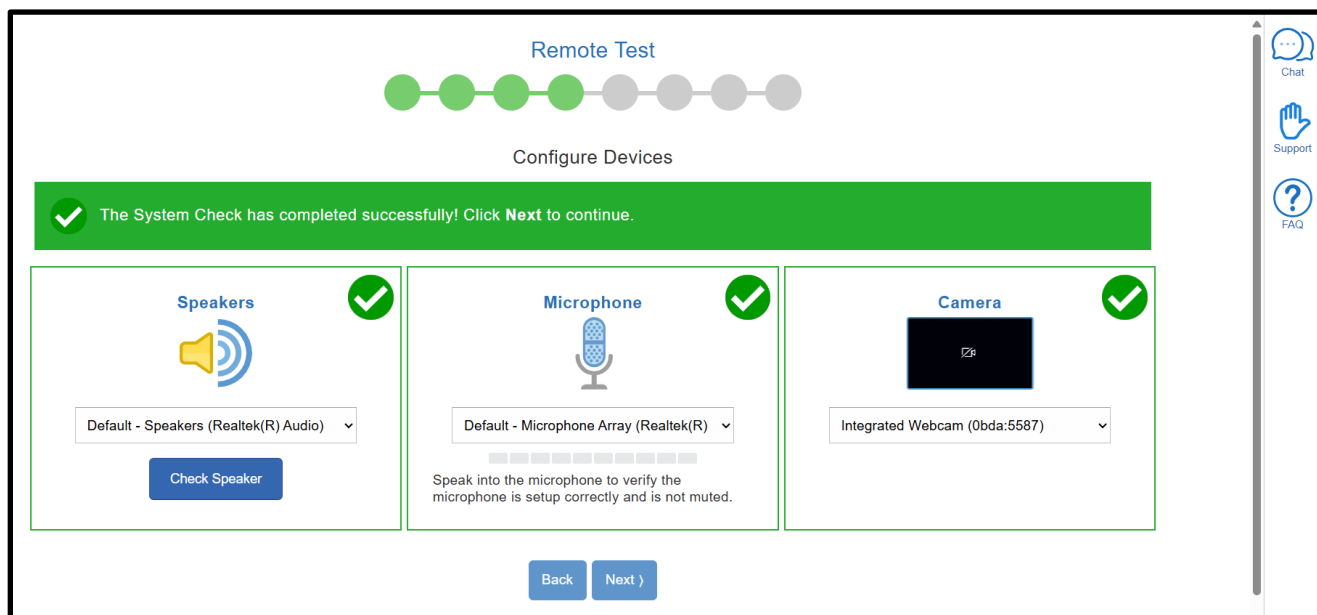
Remote Test

Configure Devices

The System Check has completed successfully! Click **Next** to continue.

Speakers

Default - Speakers (Realtek(R) Audio)

Check Speaker

Microphone

Default - Microphone Array (Realtek(R)

Speak into the microphone to verify the microphone is setup correctly and is not muted.

Camera

Integrated Webcam (0bda:5587)

Back Next 〉

Chat

Support

FAQ